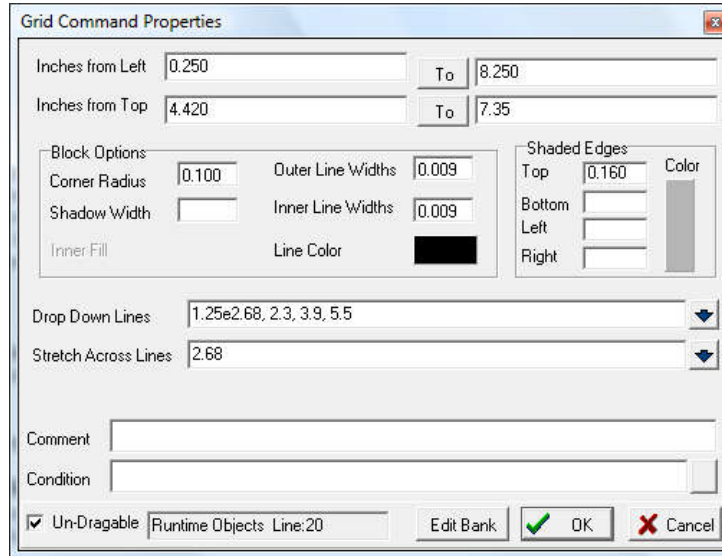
Grid Command Properties

Inches from Left 0.250 To 8.250

Inches from Top 4.420 To 7.35

Block Options
Corner Radius 0.100
Shadow Width
Inner Fill
Outer Line Widths 0.009
Inner Line Widths 0.009
Line Color

Shaded Edges
Top 0.160
Bottom
Left
Right
Color

Drop Down Lines 1.25e2.68, 2.3, 3.9, 5.5

Stretch Across Lines 2.68

Comment

Condition

Un-Dragable Runtime Objects Line:20 Edit Bank OK Cancel